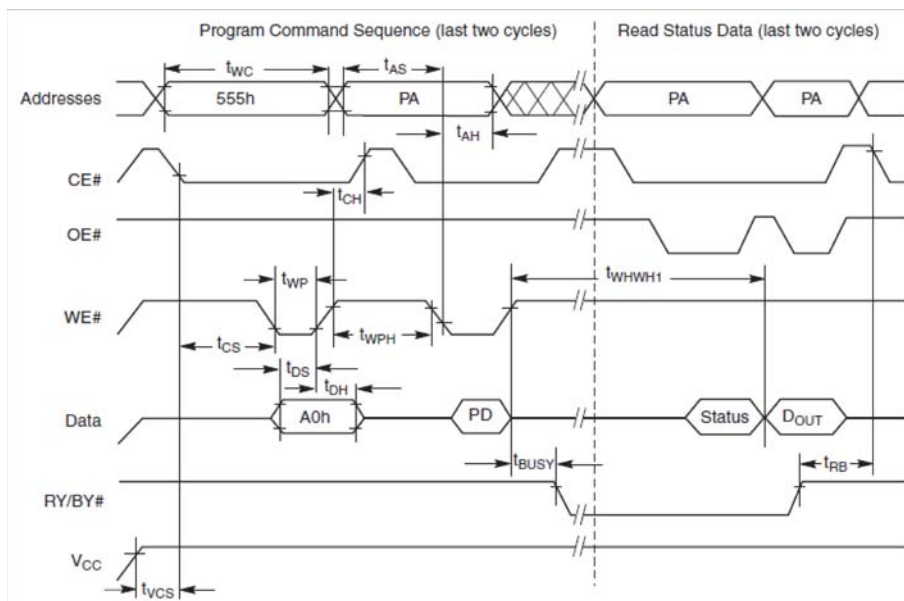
Program Command Sequence (last two cycles)

Read Status Data (last two cycles)

Addresses

$t_{WC}$

555h

$t_{AS}$

PA

$t_{AH}$

PA

PA

CE#

$t_{CH}$

OE#

$t_{WHWH1}$

$t_{WP}$

WE#

$t_{CS}$

$t_{WPH}$

$t_{DS}$

$t_{DH}$

Data

A0h

PD

Status

$D_{OUT}$

$t_{BUSY}$

$t_{RB}$

RY/BY#

$V_{CC}$

$t_{VCS}$